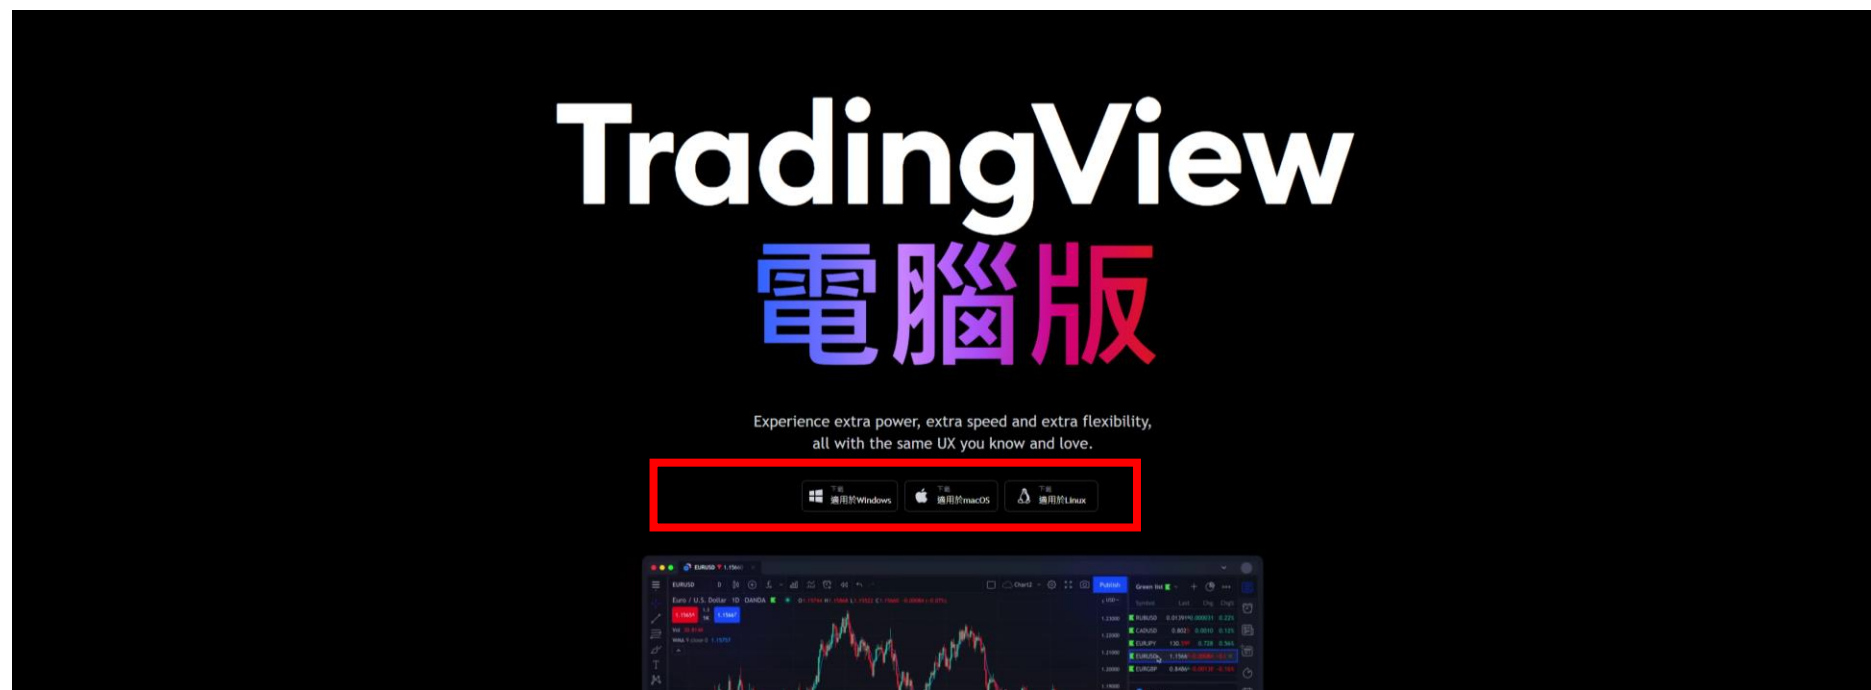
TradingView
電腦版

Experience extra power, extra speed and extra flexibility, all with the same UX you know and love.

下載 適用於Windows
下載 適用於macOS
下載 適用於Linux

EURUSD
Euro / U.S. Dollar 1D OANDA
Publish
Green list
Symbol Last Chg Chg%
EURUSD
CADUSD
EURJPY
EURUSD
EURGBP
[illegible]